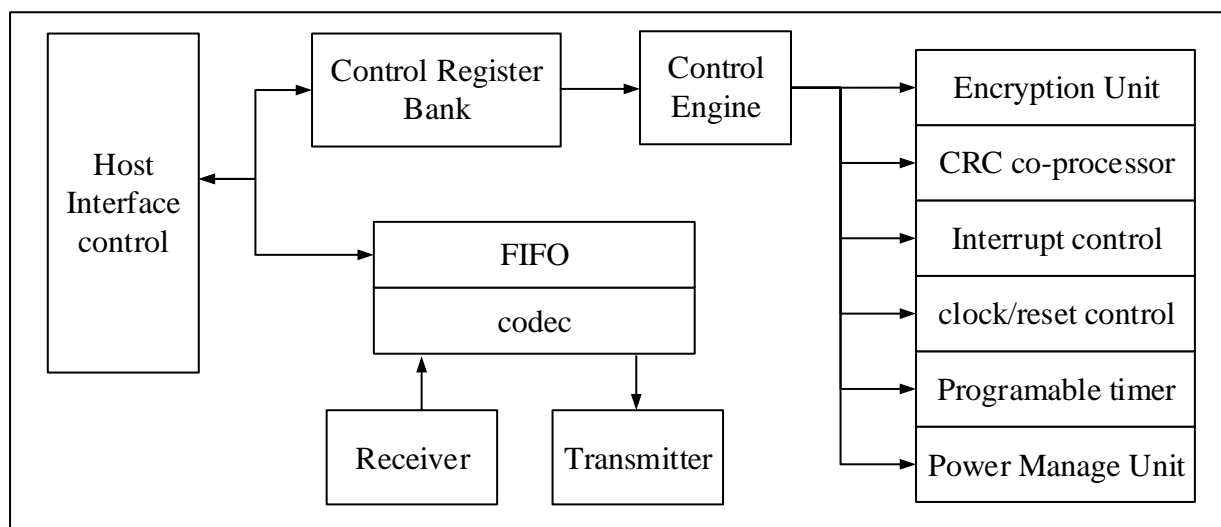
Host Interface control

Control Register Bank

Control Engine

FIFO

codec

Receiver

Transmitter

Encryption Unit

CRC co-processor

Interrupt control

clock/reset control

Programable timer

Power Manage Unit